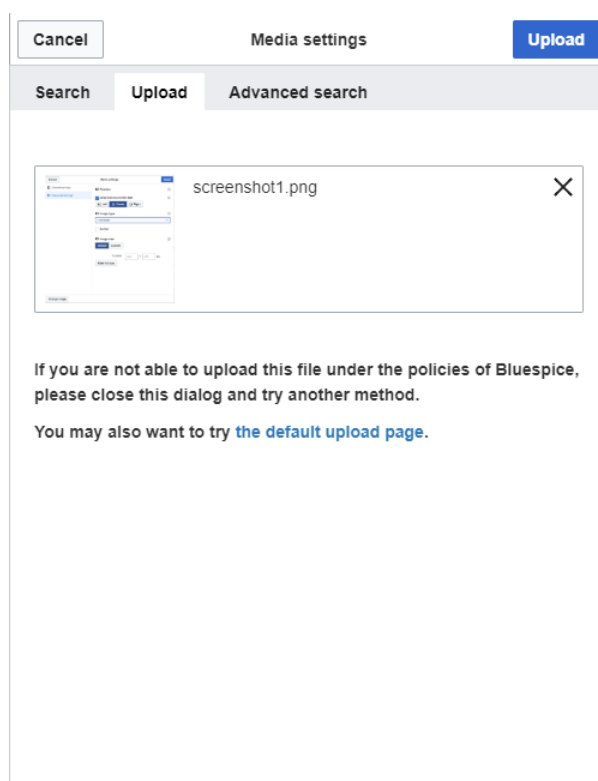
Cancel
Media settings
Upload

Search
Upload
Advanced search

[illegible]

screenshot1.png

If you are not able to upload this file under the policies of Bluespice, please close this dialog and try another method.

You may also want to try the default upload page.